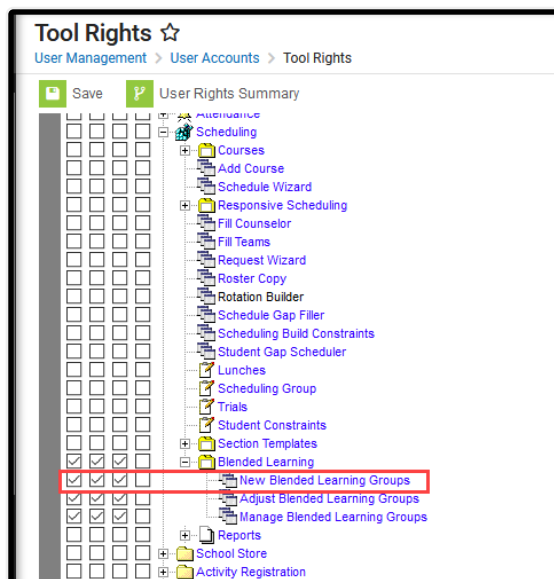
Tool Rights ☆

User Management > User Accounts > Tool Rights

Save   User Rights Summary

Attendance
Scheduling
Courses
Add Course
Schedule Wizard
Responsive Scheduling
Fill Counselor
Fill Teams
Request Wizard
Roster Copy
Rotation Builder
Schedule Gap Filler
Scheduling Build Constraints
Student Gap Scheduler
Lunches
Scheduling Group
Trials
Student Constraints
Section Templates
Blended Learning
New Blended Learning Groups
Adjust Blended Learning Groups
Manage Blended Learning Groups
Reports
School Store
Activity Registration